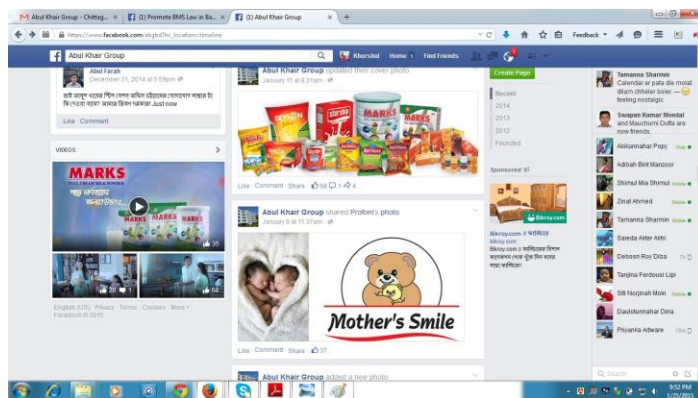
Abul Khair Group - Chittag... × (1) Promote BMS Law in Ba... × (1) Abul Khair Group × +

https://www.facebook.com/akgbd?sk_location=timeline

Feedback

Abul Khair Group

Khurshid Home 1 Find Friends

Abul Farah
December 31, 2014 at 5:59pm

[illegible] Just now

Like · Comment

VIDEOS

MARKS

35

68

English (US) · Privacy · Terms · Cookies · More
Facebook © 2015

Abul Khair Group updated their cover photo.
January 11 at 9:21am

MARKS

Like · Comment · Share 68 1 4

Abul Khair Group shared Profom's photo.
January 8 at 11:37am

Mother's Smile

Like · Comment · Share 37

Abul Khair Group added a new photo.

Create Page

Recent
2014
2013
2012
Founded

Sponsored

Bikroy.com

Bikroy.com
bikroy.com
Bikroy.com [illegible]

Tamanna Sharmin
Calender er pata die moiat dilam chhaler boler ... — feeling nostalgic.

Swapan Kumar Mondal and Mauchumi Dutta are now friends.

Akikunnahar Popy
Adibah Bint Manzoor
Shimul Mia Shimul
Zinat Ahmed
Tamanna Sharmin
Saieda Akter Akhi
Debosri Roy Dipa
Tanjina Ferdousi Lipi
Sili Norjinah Moin
Daulotunnahar Dina
Priyanka Adware

Search

9:52 PM
1/25/2015